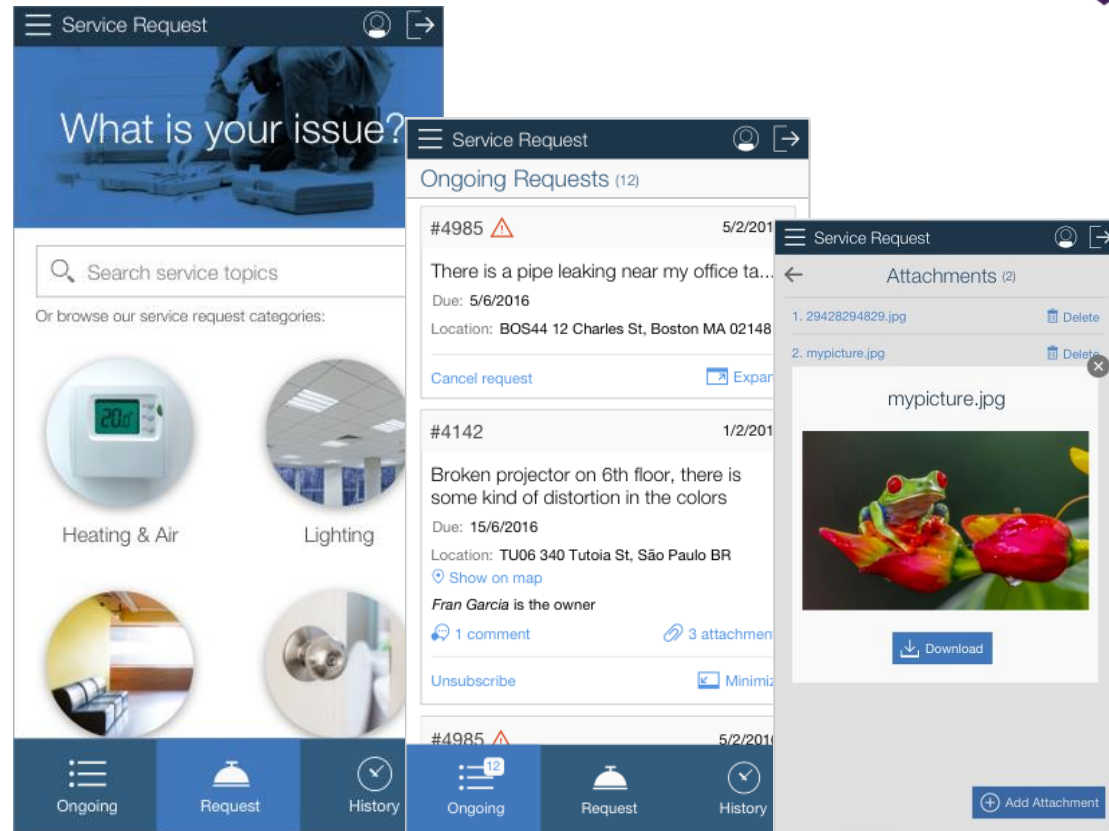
Service Request

What is your issue?

Search service topics

Or browse our service request categories:

20.0

Heating & Air

Lighting

Ongoing

Request

History

Service Request

Ongoing Requests (12)

#4985

5/2/201

There is a pipe leaking near my office ta...

Due: 5/6/2016

Location: BOS44 12 Charles St, Boston MA 02148

Cancel request

Expan

#4142

1/2/201

Broken projector on 6th floor, there is some kind of distortion in the colors

Due: 15/6/2016

Location: TU06 340 Tutoia St, São Paulo BR

Show on map

Fran Garcia is the owner

1 comment

3 attachmen

Unsubscribe

Minimiz

#4985

5/2/201

12

Ongoing

Request

History

Service Request

Attachments (2)

1. 29428294829.jpg

Delete

2. mypicture.jpg

Delete

mypicture.jpg

Download

Add Attachment